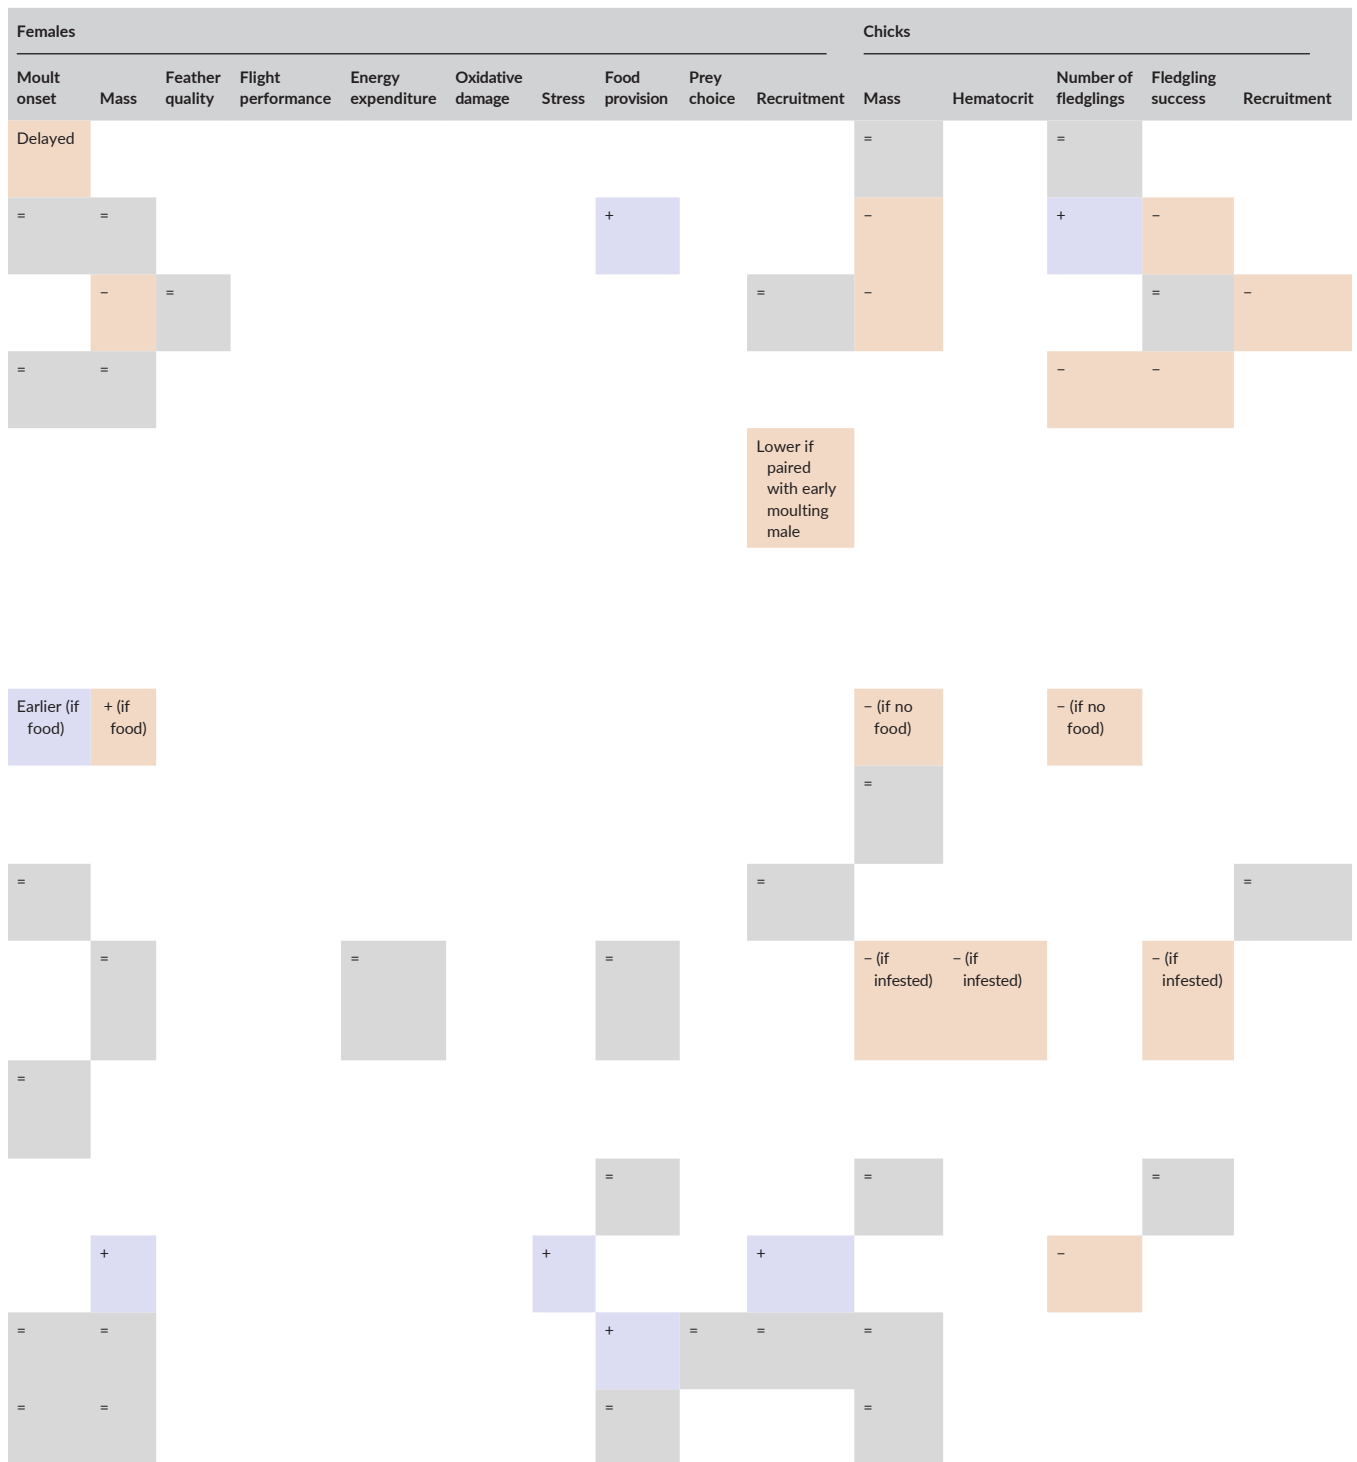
| Females | | | | | | | | | | Chicks | | | | |
|---|---|---|---|---|---|---|---|---|---|---|---|---|---|---|
| Moult onset | Mass | Feather quality | Flight performance | Energy expenditure | Oxidative damage | Stress | Food provision | Prey choice | Recruitment | Mass | Hematocrit | Number of fledglings | Fledgling success | Recruitment |
| Delayed | | | | | | | | | | = | | = | | |
| = | = | | | | | | + | | | − | | + | − | |
| | − | = | | | | | | | = | − | | | = | − |
| = | = | | | | | | | | | | | − | − | |
| | | | | | | | | | Lower if paired with early moulting male | | | | | |
| Earlier (if food) | + (if food) | | | | | | | | | − (if no food) | | − (if no food) | | |
| | | | | | | | | | | = | | | | |
| = | | | | | | | | | = | | | | | = |
| | = | | | = | | | = | | | − (if infested) | − (if infested) | | − (if infested) | |
| = | | | | | | | | | | | | | | |
| | | | | | | | = | | | = | | | = | |
| | + | | | | | + | | | + | | | − | | |
| = | = | | | | | | + | = | = | = | | | | |
| = | = | | | | | | = | | | = | | | | |